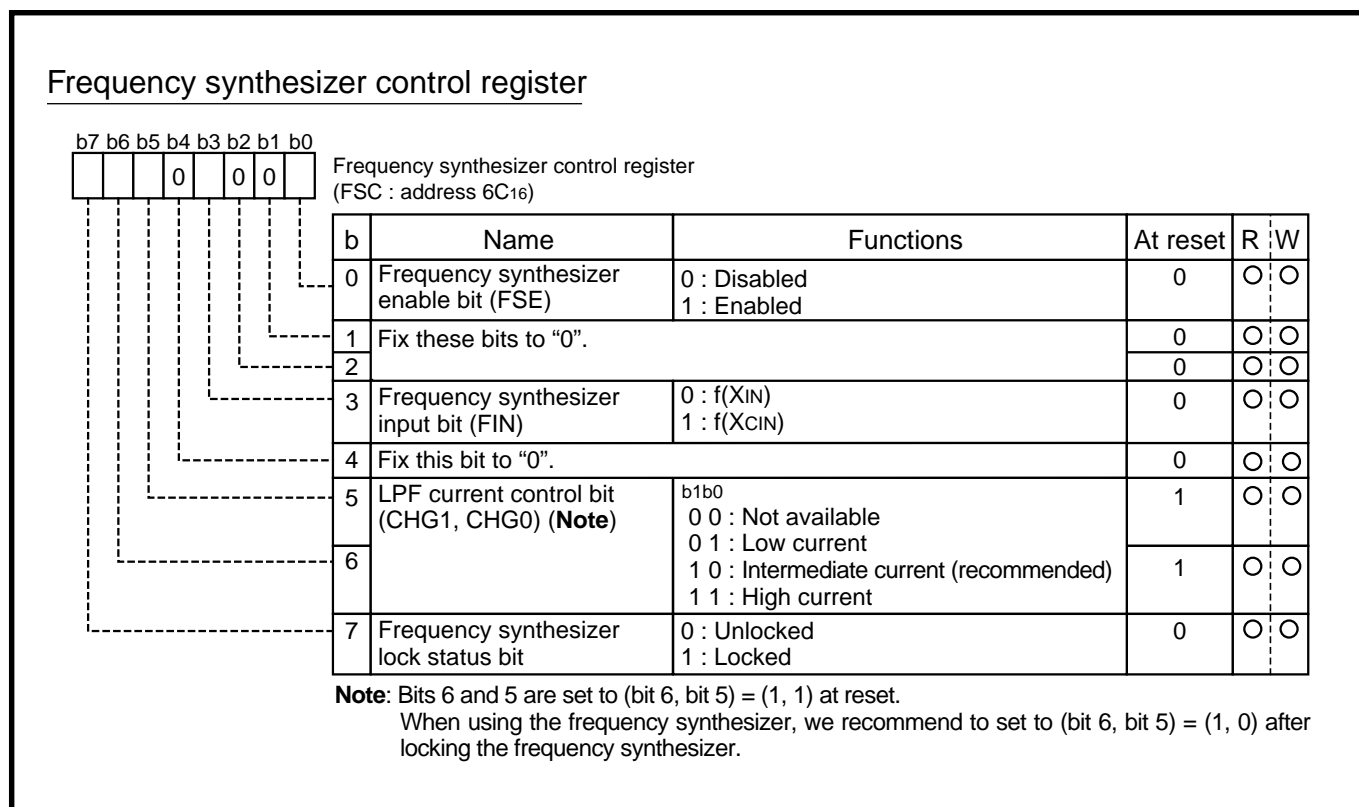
Frequency synthesizer control register

b7 b6 b5 b4 b3 b2 b1 b0

| | | | 0 | | 0 | 0 | |

Frequency synthesizer control register
(FSC : address $6C_{16}$)

| b | Name | Functions | At reset | R | W |
|---|---|---|---|---|---|
| 0 | Frequency synthesizer enable bit (FSE) | 0 : Disabled<br>1 : Enabled | 0 | O | O |
| 1 | Fix these bits to “0”. | | 0 | O | O |
| 2 | | | 0 | O | O |
| 3 | Frequency synthesizer input bit (FIN) | 0 : f($X_{IN}$)<br>1 : f($X_{CIN}$) | 0 | O | O |
| 4 | Fix this bit to “0”. | | 0 | O | O |
| 5 | LPF current control bit (CHG1, CHG0) (**Note**) | b1b0<br>0 0 : Not available<br>0 1 : Low current<br>1 0 : Intermediate current (recommended)<br>1 1 : High current | 1 | O | O |
| 6 | | | 1 | O | O |
| 7 | Frequency synthesizer lock status bit | 0 : Unlocked<br>1 : Locked | 0 | O | O |

**Note**: Bits 6 and 5 are set to (bit 6, bit 5) = (1, 1) at reset.
When using the frequency synthesizer, we recommend to set to (bit 6, bit 5) = (1, 0) after locking the frequency synthesizer.